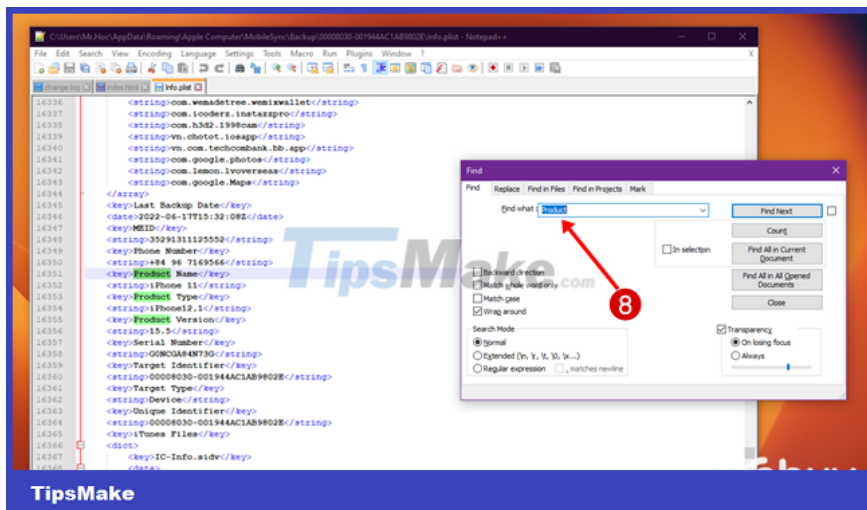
C:\Users\Mr.Hoc\AppData\Roaming\Apple Computer\MobileSync\Backup\00008030-001944AC1AB9802E\Info.plist - Notepad++

File Edit Search View Encoding Language Settings Tools Macro Run Plugins Window ?

change.log index.html Info.plist

16336 <string>com.wemadetree.wemixwallet</string>
16337 <string>com.icoderz.instazzpro</string>
16338 <string>com.h3d2.1998cam</string>
16339 <string>vn.chotot.iosapp</string>
16340 <string>vn.com.techcombank.bb.app</string>
16341 <string>com.google.photos</string>
16342 <string>com.lemon.lvoverseas</string>
16343 <string>com.google.Maps</string>
16344 </array>
16345 <key>Last Backup Date</key>
16346 <date>2022-06-17T15:32:08Z</date>
16347 <key>MEID</key>
16348 <string>35291311125552</string>
16349 <key>Phone Number</key>
16350 <string>+84 96 7169566</string>
16351 <key>Product Name</key>
16352 <string>iPhone 11</string>
16353 <key>Product Type</key>
16354 <string>iPhone12,1</string>
16355 <key>Product Version</key>
16356 <string>15.5</string>
16357 <key>Serial Number</key>
16358 <string>G0NCGA84N73G</string>
16359 <key>Target Identifier</key>
16360 <string>00008030-001944AC1AB9802E</string>
16361 <key>Target Type</key>
16362 <string>Device</string>
16363 <key>Unique Identifier</key>
16364 <string>00008030-001944AC1AB9802E</string>
16365 <key>iTunes Files</key>
16366 <dict>
16367 <key>IC-Info.sidv</key>
16368 <data>

Find

Find Replace Find in Files Find in Projects Mark

Find what : Product

Find Next
Count
In selection
Find All in Current Document
Find All in All Opened Documents
Close

Backward direction
Match whole word only
Match case
Wrap around

Search Mode
Normal
Extended (\n, \r, \t, \0, \x...)
Regular expression . matches newline

Transparency
On losing focus
Always

8

TipsMake.com

TipsMake